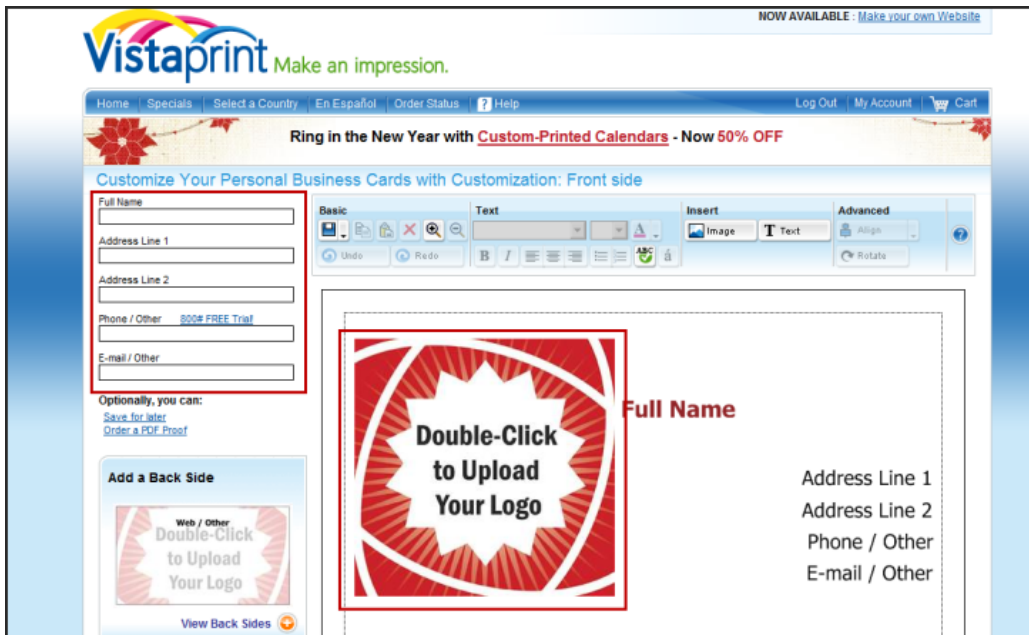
NOW AVAILABLE : Make your own Website

Vistaprint Make an impression.

Home | Specials | Select a Country | En Español | Order Status | ? Help

Log Out | My Account | Cart

Ring in the New Year with Custom-Printed Calendars - Now 50% OFF

Customize Your Personal Business Cards with Customization: Front side

Full Name

Address Line 1

Address Line 2

Phone / Other 800# FREE Trial

E-mail / Other

Optionally, you can:

Save for later

Order a PDF Proof

Add a Back Side

Web / Other

Double-Click to Upload Your Logo

View Back Sides

Basic

Undo Redo

Text

B I

Insert

Image

Text

Advanced

Align

Rotate

Double-Click to Upload Your Logo

Full Name

Address Line 1

Address Line 2

Phone / Other

E-mail / Other